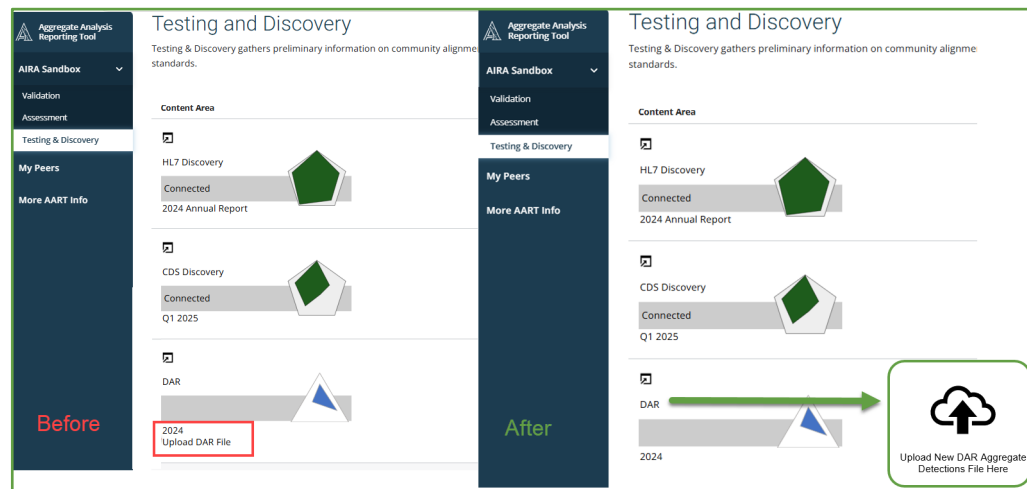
Aggregate Analysis Reporting Tool

AIRA Sandbox

Validation

Assessment

Testing & Discovery

My Peers

More AART Info

Testing and Discovery

Testing & Discovery gathers preliminary information on community alignme standards.

Content Area

HL7 Discovery

Connected

2024 Annual Report

CDS Discovery

Connected

Q1 2025

DAR

2024

Upload DAR File

Before

Aggregate Analysis Reporting Tool

AIRA Sandbox

Validation

Assessment

Testing & Discovery

My Peers

More AART Info

Testing and Discovery

Testing & Discovery gathers preliminary information on community alignme standards.

Content Area

HL7 Discovery

Connected

2024 Annual Report

CDS Discovery

Connected

Q1 2025

DAR

2024

After

Upload New DAR Aggregate Detections File Here